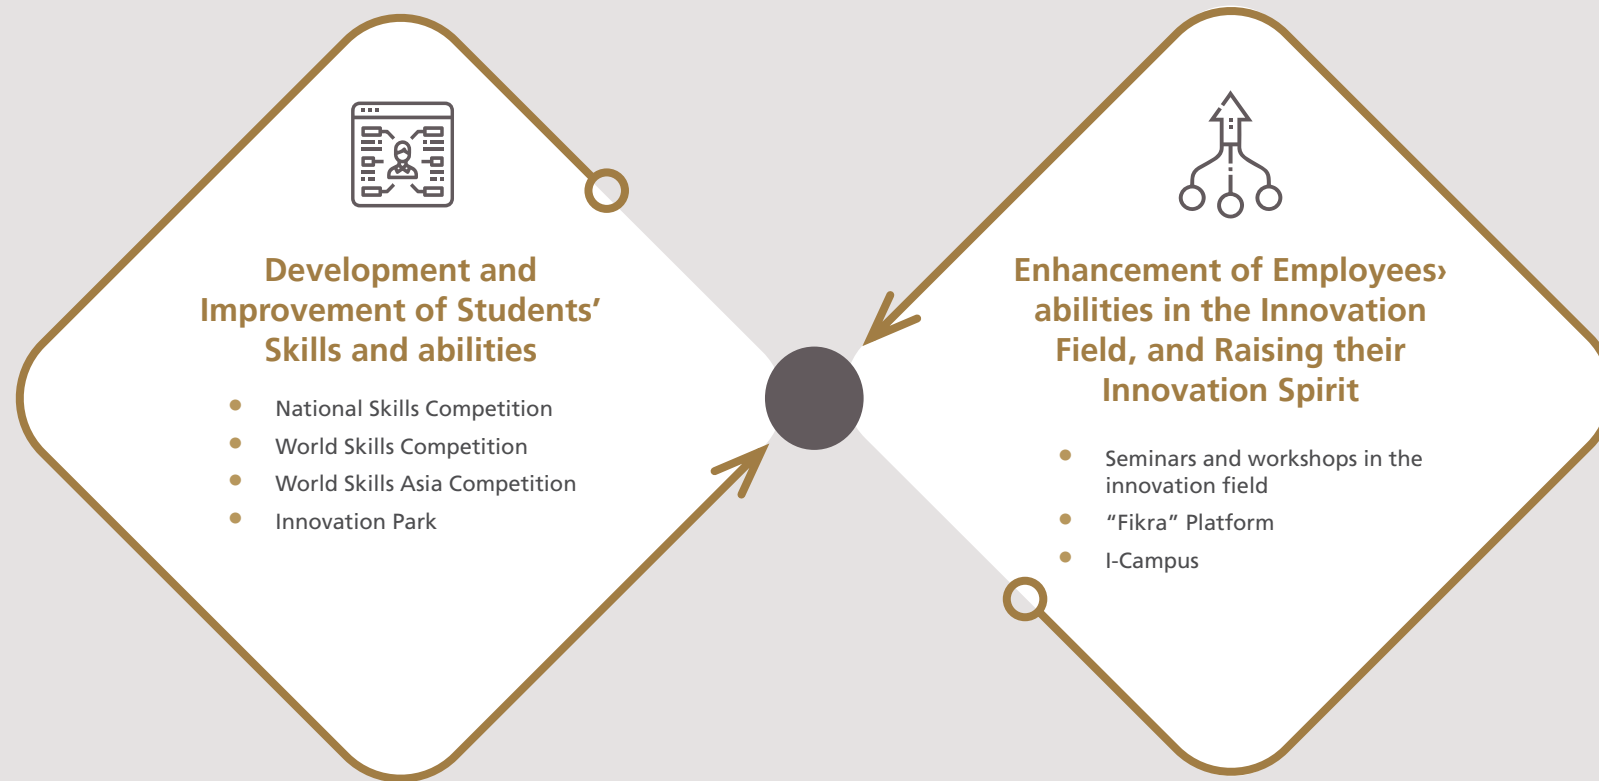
Development and Improvement of Students’ Skills and abilities

- National Skills Competition
- World Skills Competition
- World Skills Asia Competition
- Innovation Park

Enhancement of Employees› abilities in the Innovation Field, and Raising their Innovation Spirit

- Seminars and workshops in the innovation field
- “Fikra” Platform
- I-Campus